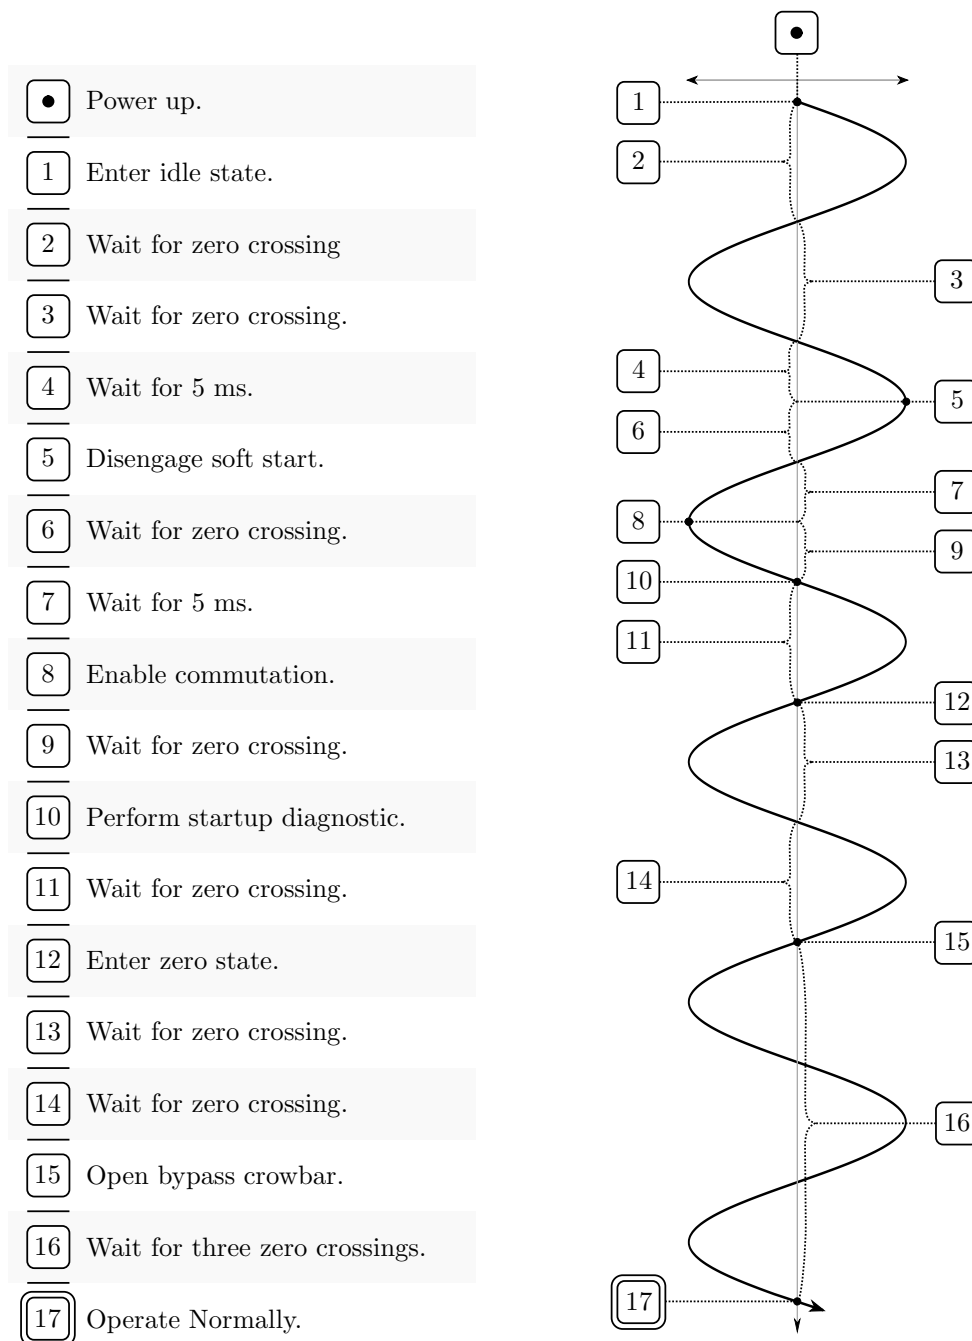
Power up.

1 Enter idle state.

2 Wait for zero crossing

3 Wait for zero crossing.

4 Wait for 5 ms.

5 Disengage soft start.

6 Wait for zero crossing.

7 Wait for 5 ms.

8 Enable commutation.

9 Wait for zero crossing.

10 Perform startup diagnostic.

11 Wait for zero crossing.

12 Enter zero state.

13 Wait for zero crossing.

14 Wait for zero crossing.

15 Open bypass crowbar.

16 Wait for three zero crossings.

17 Operate Normally.

1
2
3
4
5
6
7
8
9
10
11
12
13
14
15
16
17